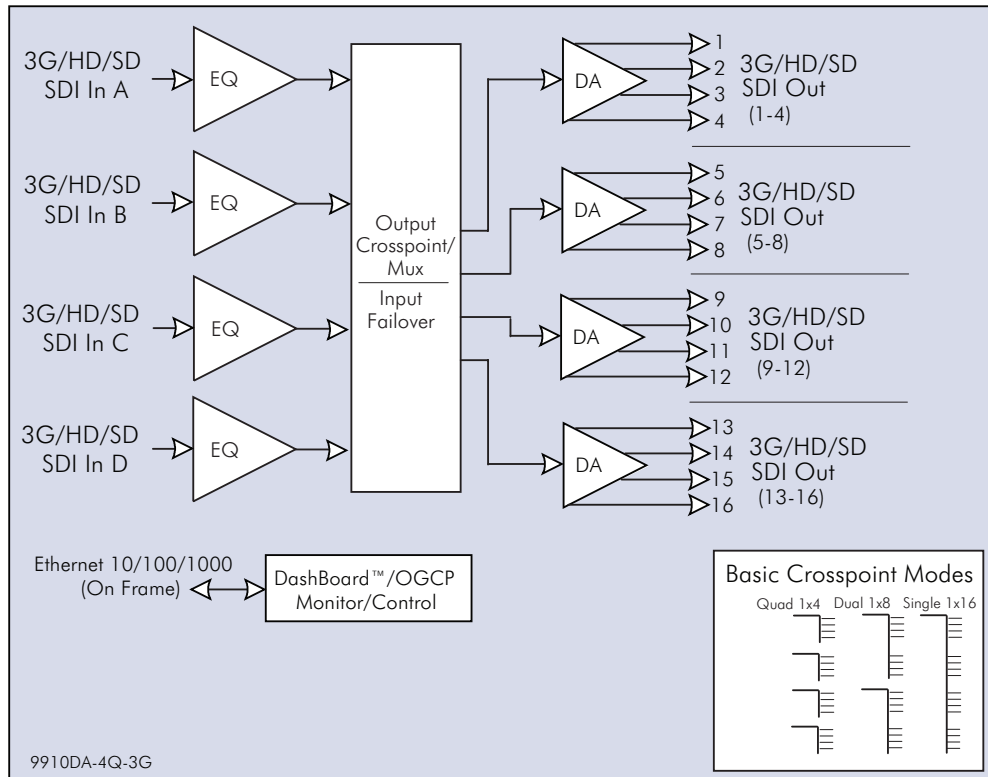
3G/HD/SD SDI In A

EQ

3G/HD/SD SDI In B

EQ

3G/HD/SD SDI In C

EQ

3G/HD/SD SDI In D

EQ

Output Crosspoint/ Mux

Input Failover

DA

1
2
3
4

3G/HD/SD SDI Out (1-4)

DA

5
6
7
8

3G/HD/SD SDI Out (5-8)

DA

9
10
11
12

3G/HD/SD SDI Out (9-12)

DA

13
14
15
16

3G/HD/SD SDI Out (13-16)

Ethernet 10/100/1000 (On Frame)

DashBoard™/OGCP Monitor/Control

Basic Crosspoint Modes

Quad 1x4 Dual 1x8 Single 1x16

9910DA-4Q-3G